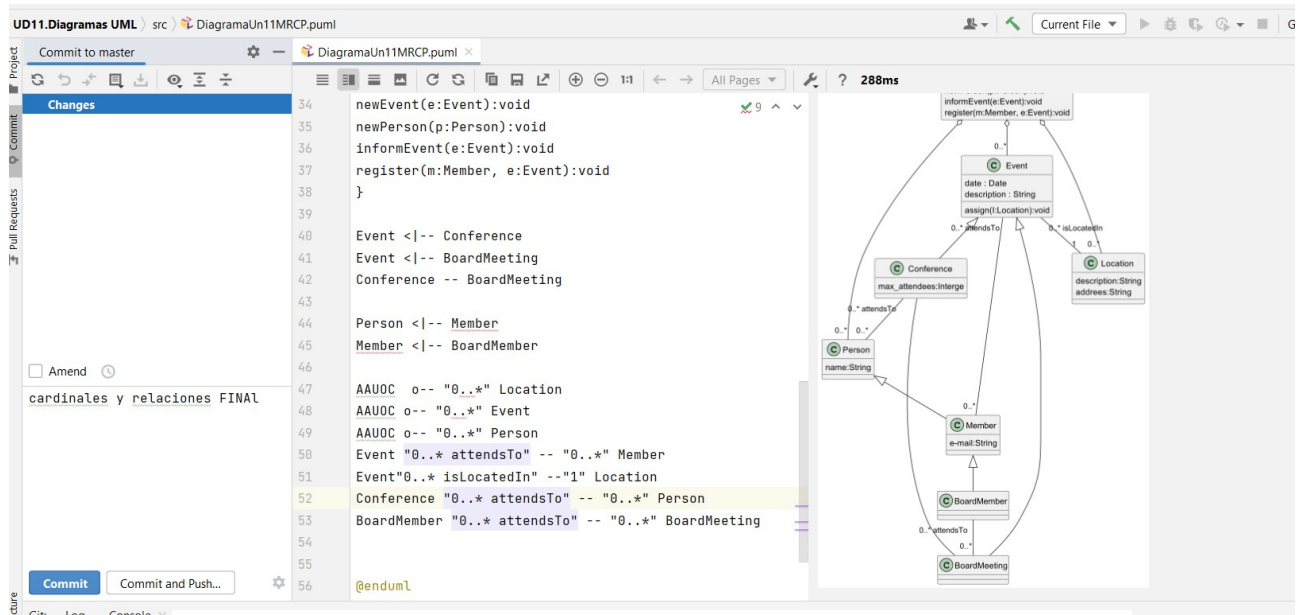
UD11.Diagramas UML 〉 src 〉 DiagramaUn11MRCP.puml

Current File ▾

Project

Commit

Pull Requests

Commit to master

Changes

Amend

cardinales y relaciones FINAL

Commit

Commit and Push...

DiagramaUn11MRCP.puml ×

All Pages ▾

? 288ms

34 newEvent(e:Event):void
35 newPerson(p:Person):void
36 informEvent(e:Event):void
37 register(m:Member, e:Event):void
38 }
39
40 Event <|-- Conference
41 Event <|-- BoardMeeting
42 Conference -- BoardMeeting
43
44 Person <|-- Member
45 Member <|-- BoardMember
46
47 AAUOC o-- "0..*" Location
48 AAUOC o-- "0..*" Event
49 AAUOC o-- "0..*" Person
50 Event "0..* attendsTo" -- "0..*" Member
51 Event"0..* isLocatedIn" --"1" Location
52 Conference "0..* attendsTo" -- "0..*" Person
53 BoardMember "0..* attendsTo" -- "0..*" BoardMeeting
54
55
56 @enduml

✔9

informEvent(e:Event):void
register(m:Member, e:Event):void

0..*

Event
date : Date
description : String
assign(l:Location):void

0..* attendsTo

0..* isLocatedIn

1 0..*

Conference
max_attendees:Interge

Location
description:String
addrees:String

0..* attendsTo

0..* 0..*

Person
name:String

0..*

Member
e-mail:String

BoardMember

0..* attendsTo

0..*

BoardMeeting

Git Log Console ×